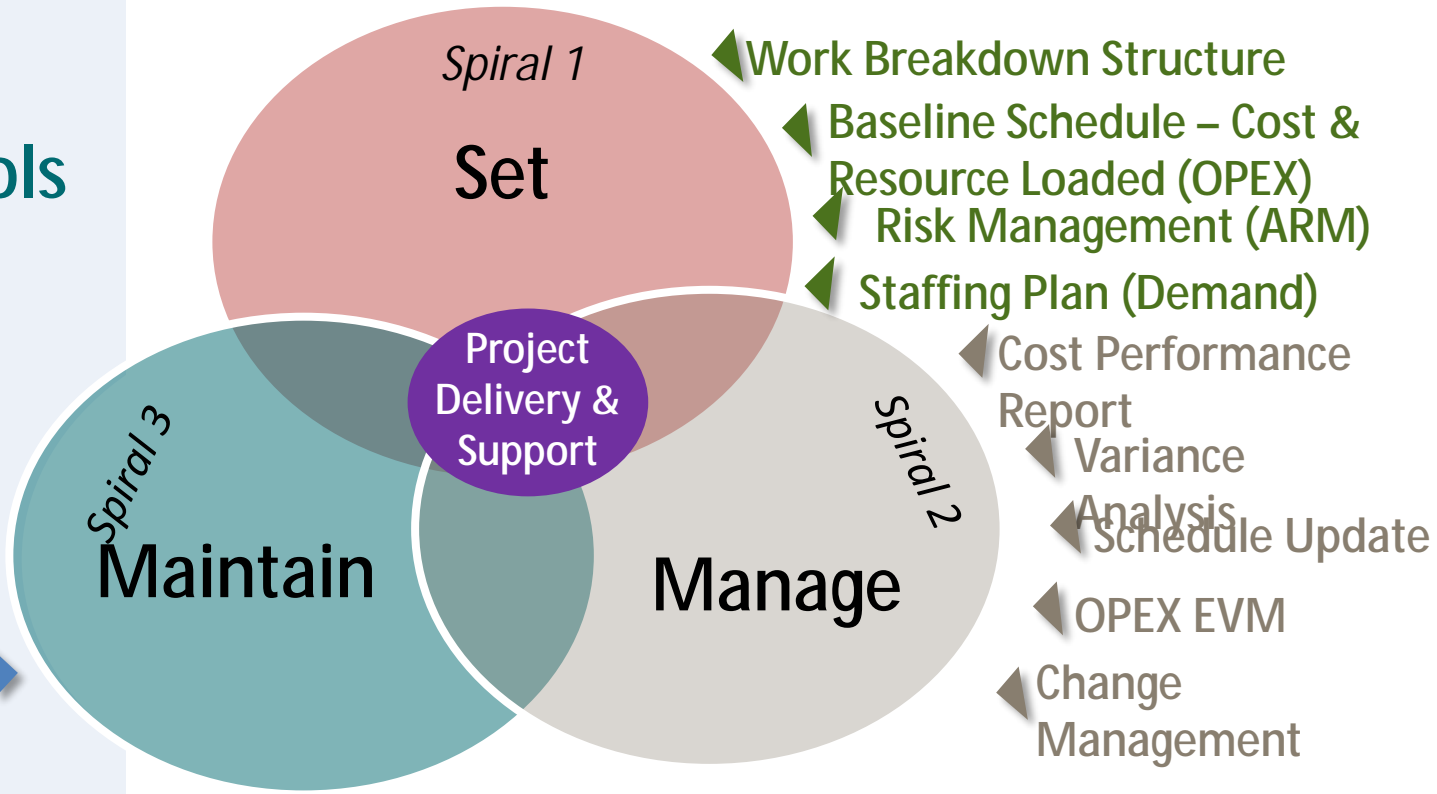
ols

Spiral 1

Set

Spiral 3

Maintain

Project Delivery & Support

Spiral 2

Manage

Work Breakdown Structure

Baseline Schedule – Cost & Resource Loaded (OPEX)

Risk Management (ARM)

Staffing Plan (Demand)

Cost Performance Report

Variance Analysis

Schedule Update

OPEX EVM

Change Management